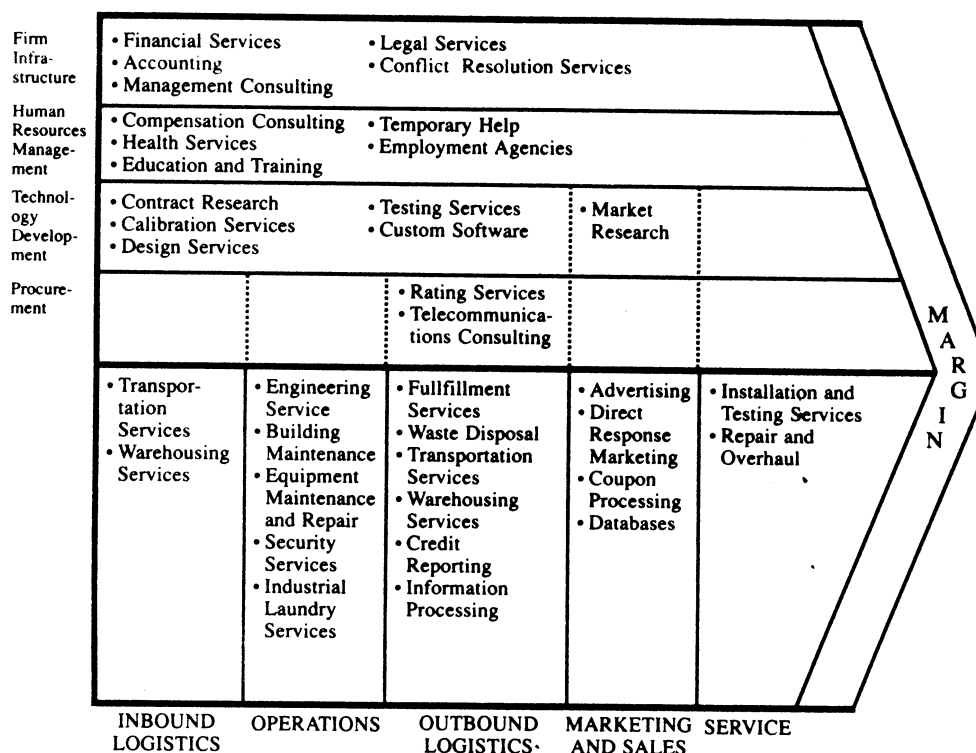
| | | | | | |
|---|---|---|---|---|---|
| Firm Infrastructure | • Financial Services • Accounting • Management Consulting • Legal Services • Conflict Resolution Services | | | | |
| Human Resources Management | • Compensation Consulting • Health Services • Education and Training • Temporary Help • Employment Agencies | | | | |
| Technology Development | • Contract Research • Calibration Services • Design Services • Testing Services • Custom Software | | | • Market Research | |
| Procurement | | | • Rating Services • Telecommunications Consulting | | |
| | • Transportation Services • Warehousing Services | • Engineering Service • Building Maintenance • Equipment Maintenance and Repair • Security Services • Industrial Laundry Services | • Fullfillment Services • Waste Disposal • Transportation Services • Warehousing Services • Credit Reporting • Information Processing | • Advertising • Direct Response Marketing • Coupon Processing • Databases | • Installation and Testing Services • Repair and Overhaul |
| | INBOUND LOGISTICS | OPERATIONS | OUTBOUND LOGISTICS | MARKETING AND SALES | SERVICE |

MARGIN